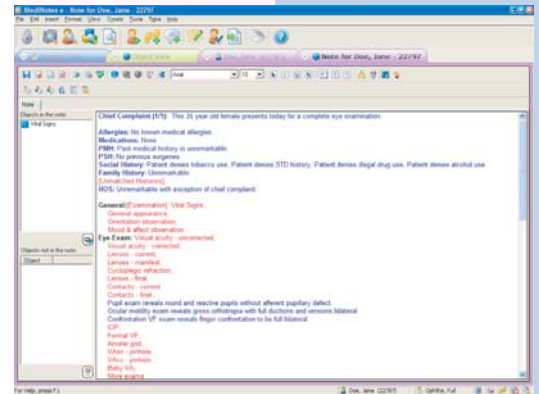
MediNotes e - Note for Doe, Jane 22797
File Edit Insert Format View Coach Tools Tabs Help

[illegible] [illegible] Note for Doe, Jane - 22797

Arial 10

Note

Objects in the note
Vital Signs

Objects not in the note
Object

Chief Complaint (1/1): This 35 year old female presents today for a complete eye examination.

Allergies: No known medical allergies
Medications: None
PMH: Past medical history is unremarkable.
PSH: No previous surgeries.
Social History: Patient denies tobacco use. Patient denies STD history. Patient denies illegal drug use. Patient denies alcohol use.
Family History: Unremarkable
[Unmatched Histories]
ROS: Unremarkable with exception of chief complaint.

General: [Examination]. Vital Signs.
General appearance.
Orientation observation.
Mood & affect observation.
Eye Exam: Visual acuity - uncorrected.
Visual acuity - corrected.
Lenses - current.
Lenses - manifest.
Cycloplegic refraction.
Lenses - final.
Contacts - current.
Contacts - final.
Pupil exam reveals round and reactive pupils without afferent pupillary defect.
Ocular motility exam reveals gross orthotropia with full ductions and versions bilateral.
Confrontation VF exam reveals finger confrontation to be full bilateral.
IOP.
Formal VF.
Amsler grid.
VAcc - pinhole.
VAsc - pinhole.
Baby VA.
More acuity

For Help, press F1 | Doe, Jane (22797) | Ophtha, Full